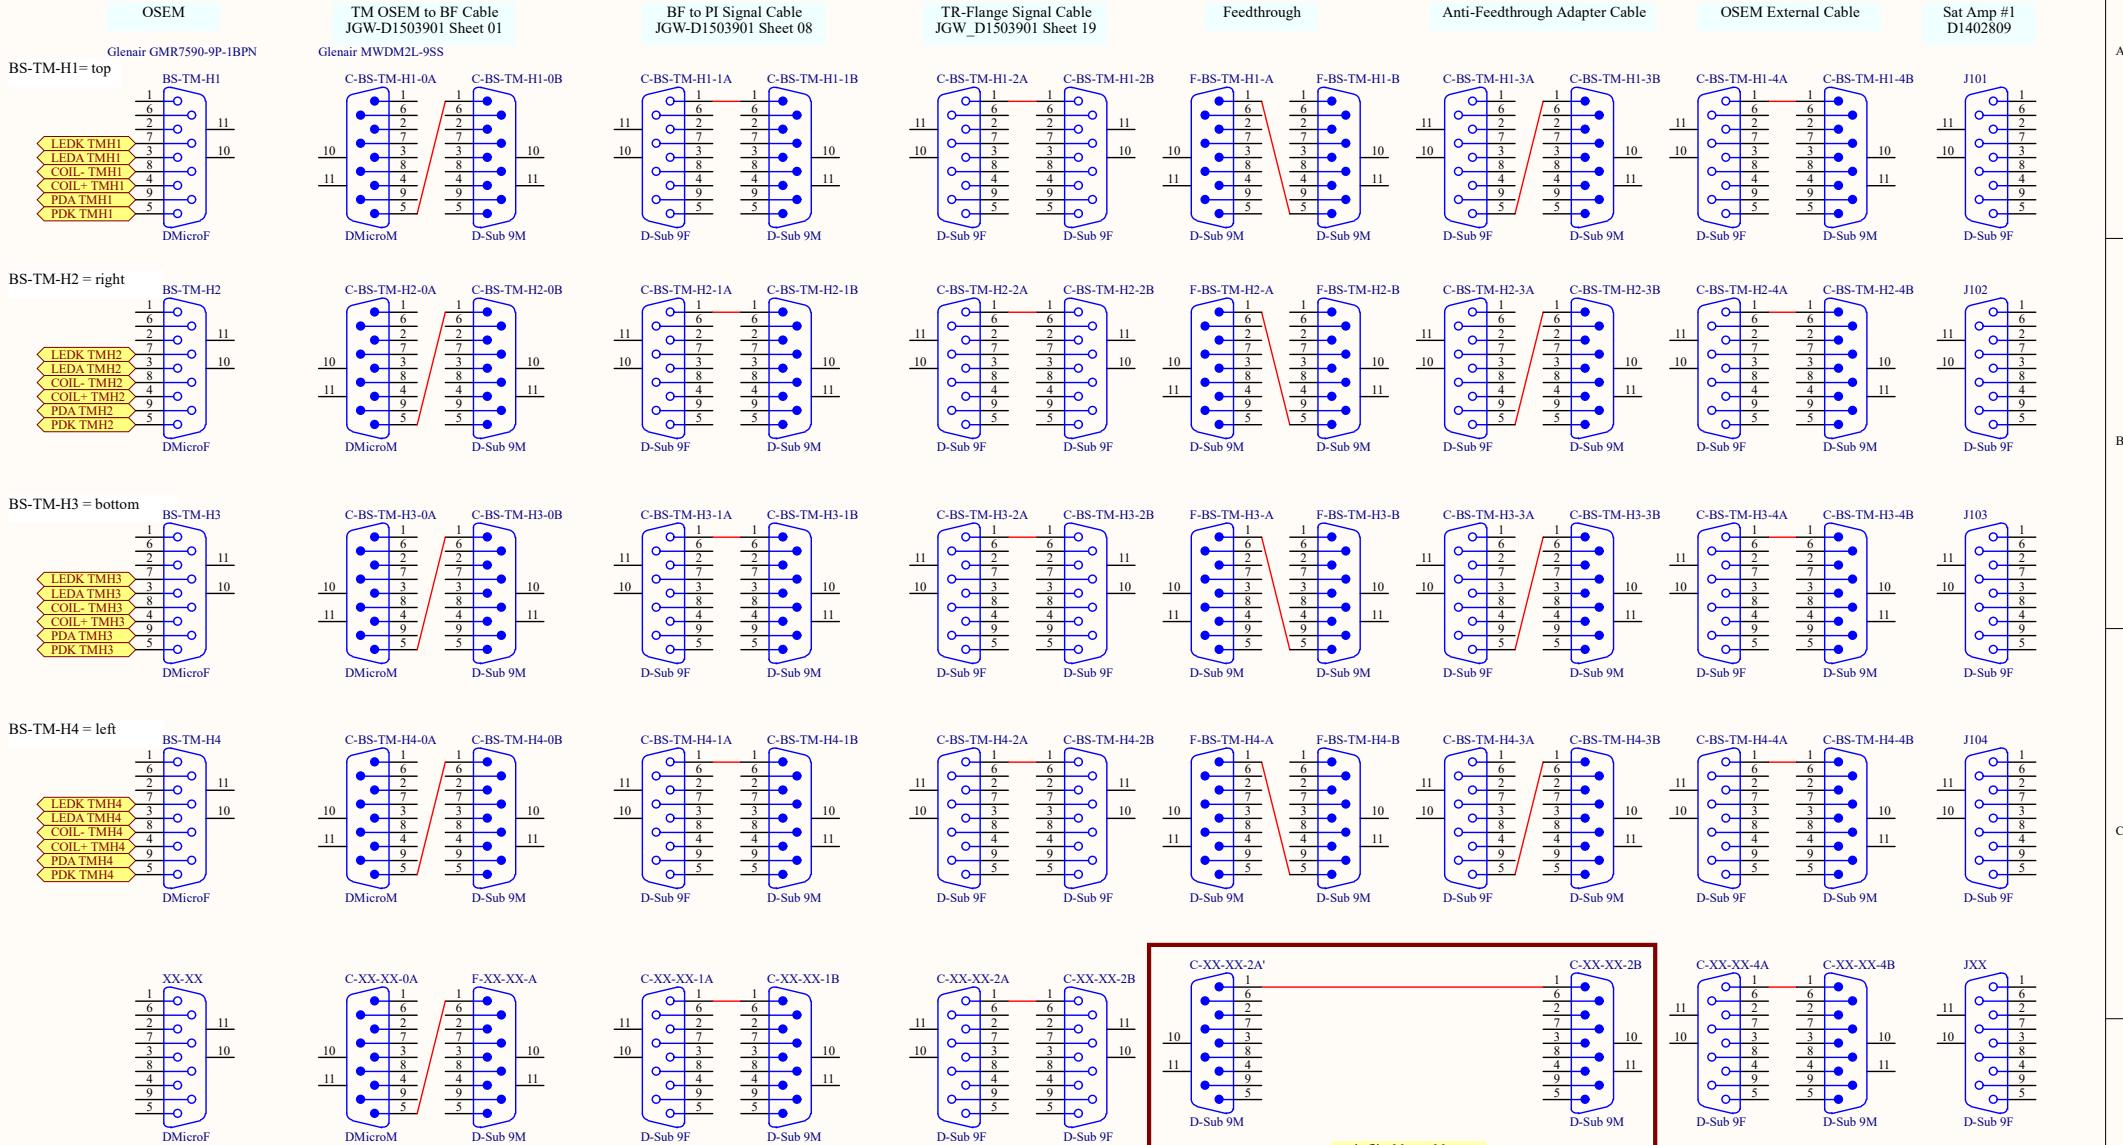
OSEM

TM OSEM to BF Cable
JGW-D1503901 Sheet 01

BF to PI Signal Cable
JGW-D1503901 Sheet 08

TR-Flange Signal Cable
JGW_D1503901 Sheet 19

Feedthrough

Anti-Feedthrough Adapter Cable

OSEM External Cable

Sat Amp #1
D1402809

Glenair GMR7590-9P-1BPN

Glenair MWDM2L-9SS

BS-TM-H1= top

BS-TM-H1 C-BS-TM-H1-0A C-BS-TM-H1-0B C-BS-TM-H1-1A C-BS-TM-H1-1B C-BS-TM-H1-2A C-BS-TM-H1-2B F-BS-TM-H1-A F-BS-TM-H1-B C-BS-TM-H1-3A C-BS-TM-H1-3B C-BS-TM-H1-4A C-BS-TM-H1-4B J101

LEDK TMH1
LEDA TMH1
COIL- TMH1
COIL+ TMH1
PDA TMH1
PDK TMH1

1 6 2 7 3 8 4 9 5 11 10

DMicroF DMicroM D-Sub 9M D-Sub 9F D-Sub 9M D-Sub 9F D-Sub 9F D-Sub 9M D-Sub 9M D-Sub 9F D-Sub 9M D-Sub 9F D-Sub 9M D-Sub 9F

BS-TM-H2 = right

BS-TM-H2 C-BS-TM-H2-0A C-BS-TM-H2-0B C-BS-TM-H2-1A C-BS-TM-H2-1B C-BS-TM-H2-2A C-BS-TM-H2-2B F-BS-TM-H2-A F-BS-TM-H2-B C-BS-TM-H2-3A C-BS-TM-H2-3B C-BS-TM-H2-4A C-BS-TM-H2-4B J102

LEDK TMH2
LEDA TMH2
COIL- TMH2
COIL+ TMH2
PDA TMH2
PDK TMH2

DMicroF DMicroM D-Sub 9M D-Sub 9F D-Sub 9M D-Sub 9F D-Sub 9F D-Sub 9M D-Sub 9M D-Sub 9F D-Sub 9M D-Sub 9F D-Sub 9M D-Sub 9F

BS-TM-H3 = bottom

BS-TM-H3 C-BS-TM-H3-0A C-BS-TM-H3-0B C-BS-TM-H3-1A C-BS-TM-H3-1B C-BS-TM-H3-2A C-BS-TM-H3-2B F-BS-TM-H3-A F-BS-TM-H3-B C-BS-TM-H3-3A C-BS-TM-H3-3B C-BS-TM-H3-4A C-BS-TM-H3-4B J103

LEDK TMH3
LEDA TMH3
COIL- TMH3
COIL+ TMH3
PDA TMH3
PDK TMH3

DMicroF DMicroM D-Sub 9M D-Sub 9F D-Sub 9M D-Sub 9F D-Sub 9F D-Sub 9M D-Sub 9M D-Sub 9F D-Sub 9M D-Sub 9F D-Sub 9M D-Sub 9F

BS-TM-H4 = left

BS-TM-H4 C-BS-TM-H4-0A C-BS-TM-H4-0B C-BS-TM-H4-1A C-BS-TM-H4-1B C-BS-TM-H4-2A C-BS-TM-H4-2B F-BS-TM-H4-A F-BS-TM-H4-B C-BS-TM-H4-3A C-BS-TM-H4-3B C-BS-TM-H4-4A C-BS-TM-H4-4B J104

LEDK TMH4
LEDA TMH4
COIL- TMH4
COIL+ TMH4
PDA TMH4
PDK TMH4

DMicroF DMicroM D-Sub 9M D-Sub 9F D-Sub 9M D-Sub 9F D-Sub 9F D-Sub 9M D-Sub 9M D-Sub 9F D-Sub 9M D-Sub 9F D-Sub 9M D-Sub 9F

XX-XX C-XX-XX-0A F-XX-XX-A C-XX-XX-1A C-XX-XX-1B C-XX-XX-2A C-XX-XX-2B C-XX-XX-2A' C-XX-XX-2B C-XX-XX-4A C-XX-XX-4B JXX

DMicroF DMicroM D-Sub 9M D-Sub 9F D-Sub 9M D-Sub 9F D-Sub 9F D-Sub 9M D-Sub 9M D-Sub 9F D-Sub 9M D-Sub 9F

A
B
C